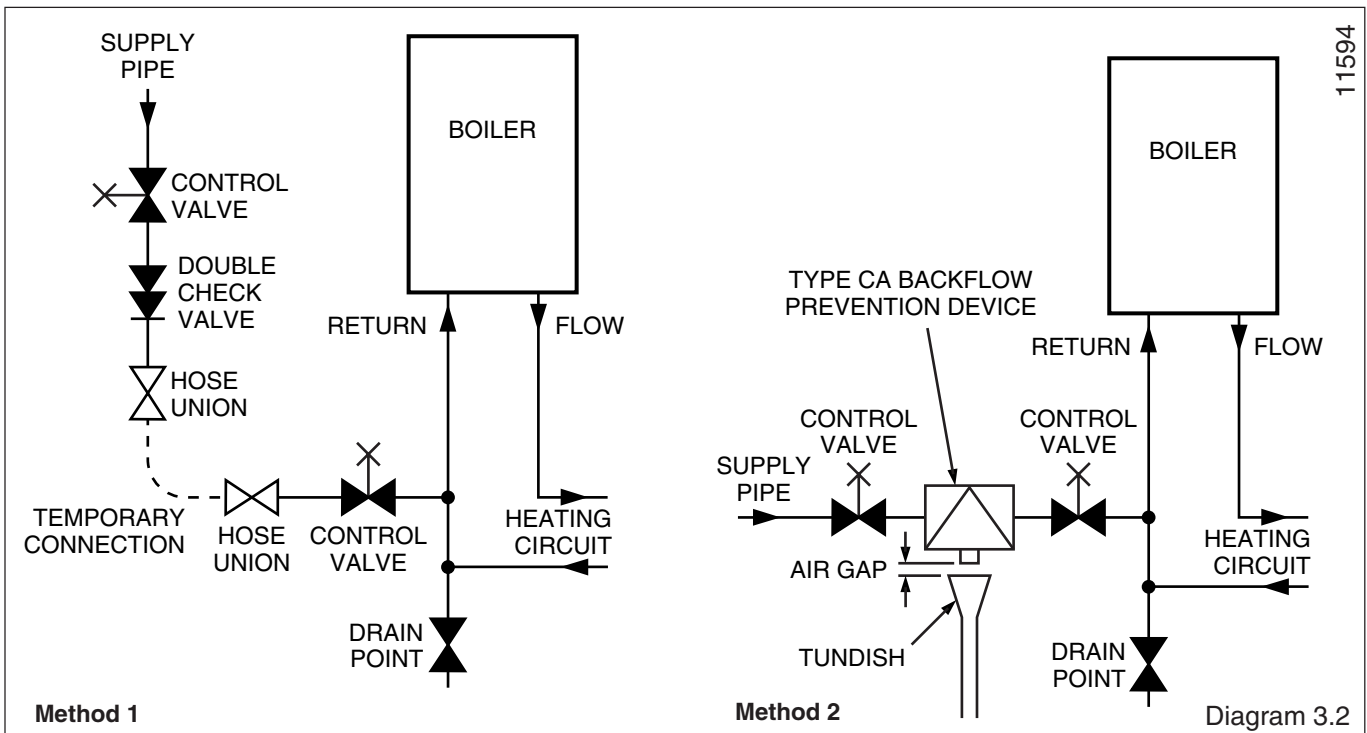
SUPPLY PIPE

CONTROL VALVE

DOUBLE CHECK VALVE

HOSE UNION

TEMPORARY CONNECTION

HOSE UNION

CONTROL VALVE

BOILER

RETURN

FLOW

HEATING CIRCUIT

DRAIN POINT

Method 1

11594

BOILER

TYPE CA BACKFLOW PREVENTION DEVICE

RETURN

FLOW

CONTROL VALVE

CONTROL VALVE

SUPPLY PIPE

AIR GAP

TUNDISH

HEATING CIRCUIT

DRAIN POINT

Method 2

Diagram 3.2